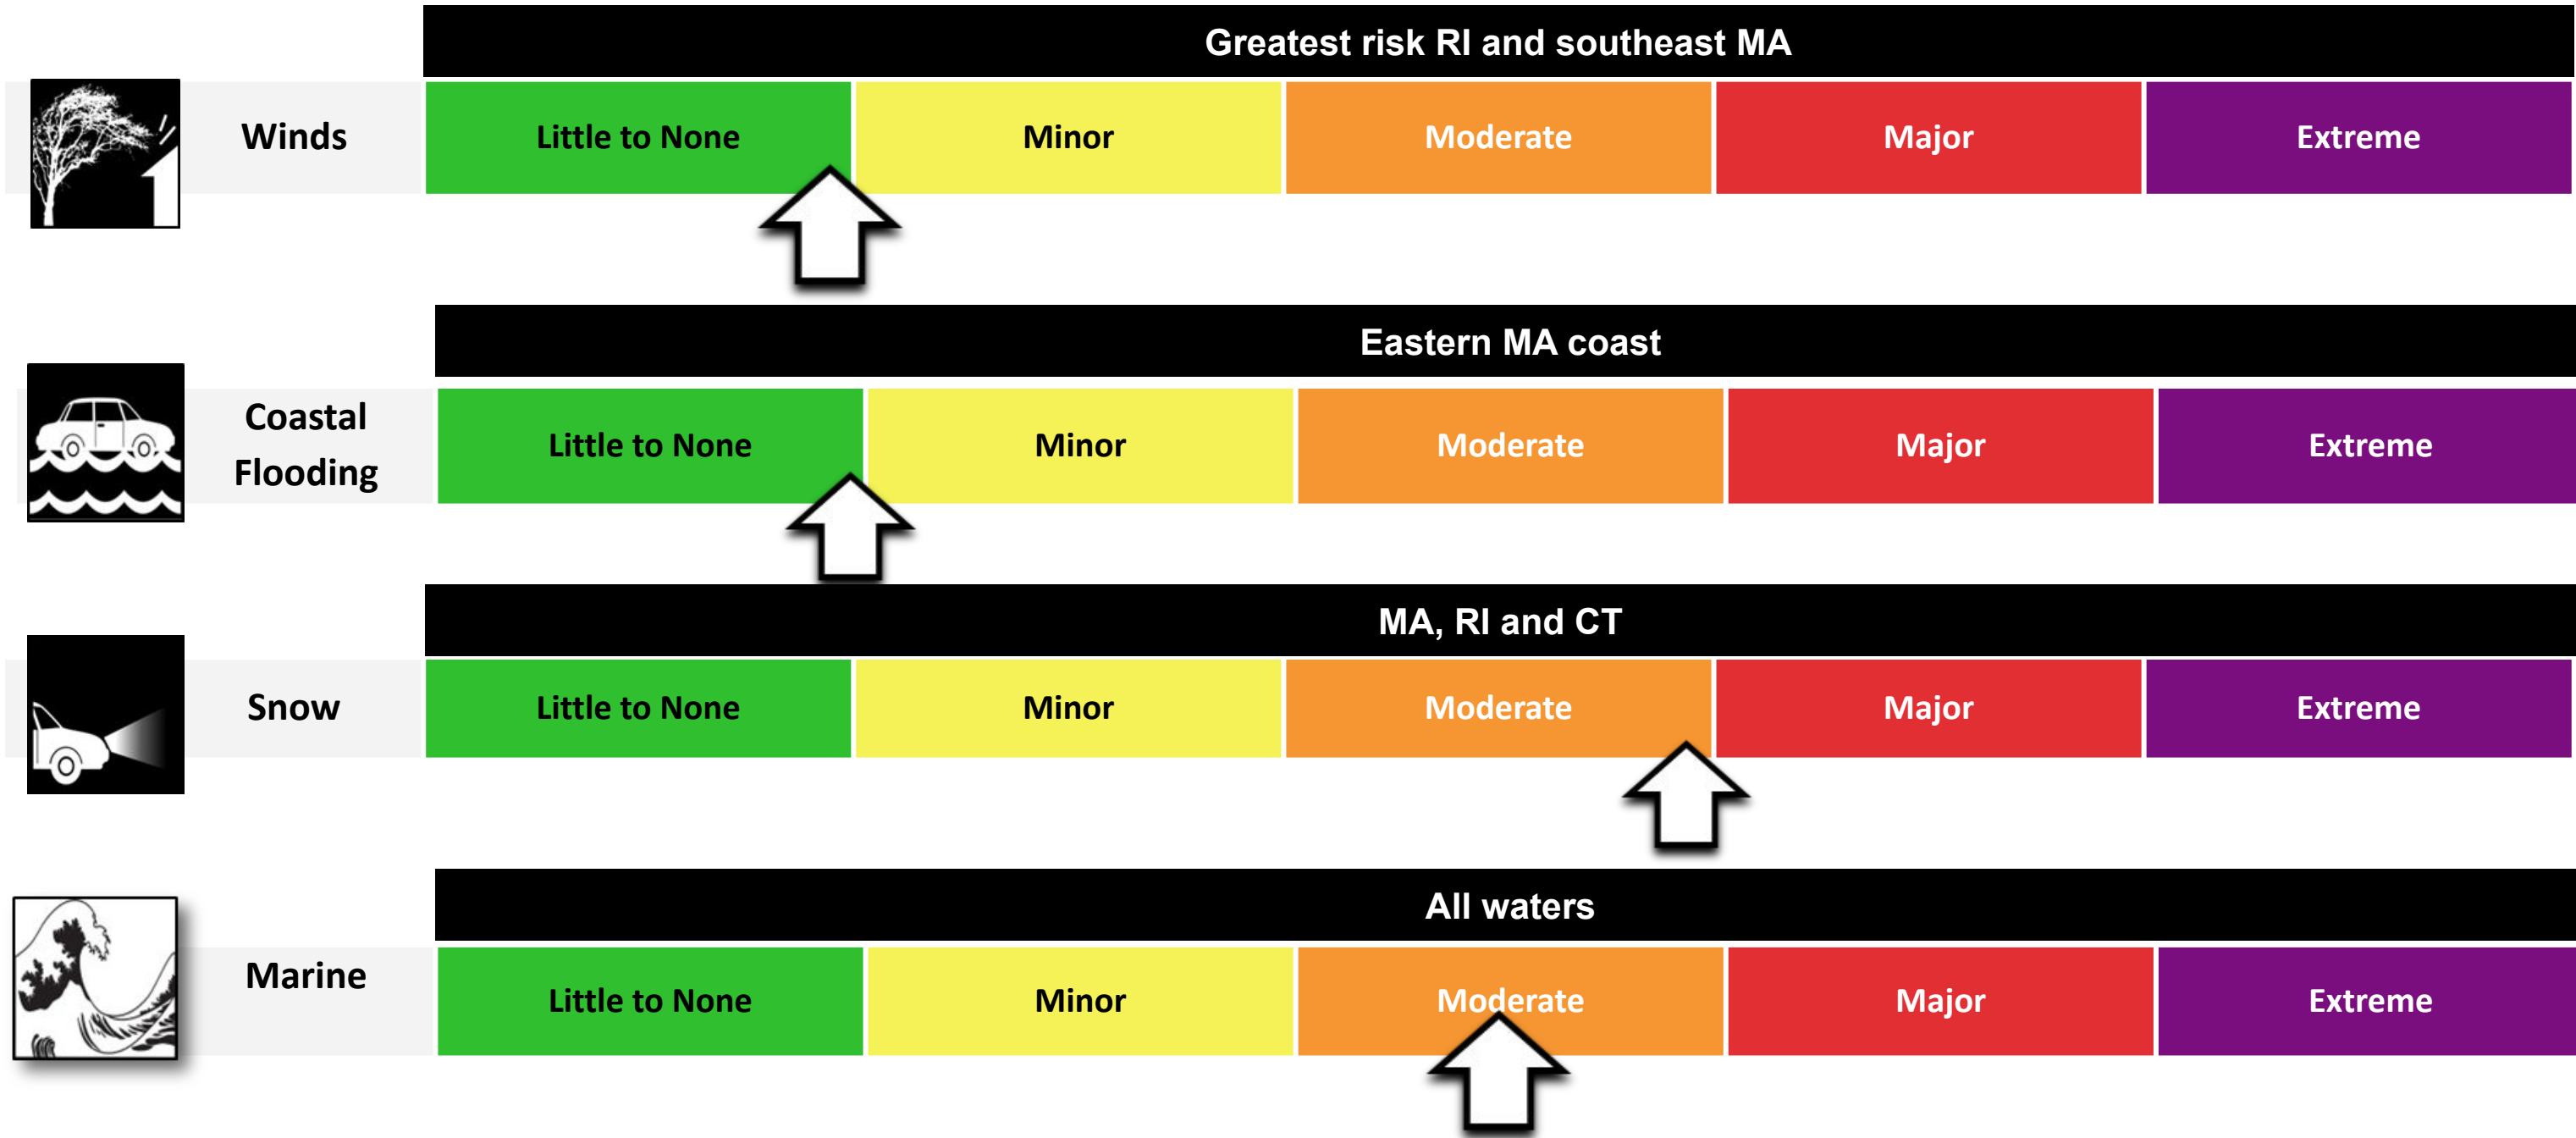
Greatest risk RI and southeast MA

| Winds | Little to None | Minor | Moderate | Major | Extreme |
|---|---|---|---|---|---|

Eastern MA coast

| Coastal Flooding | Little to None | Minor | Moderate | Major | Extreme |
|---|---|---|---|---|---|

MA, RI and CT

| Snow | Little to None | Minor | Moderate | Major | Extreme |
|---|---|---|---|---|---|

All waters

| Marine | Little to None | Minor | Moderate | Major | Extreme |
|---|---|---|---|---|---|